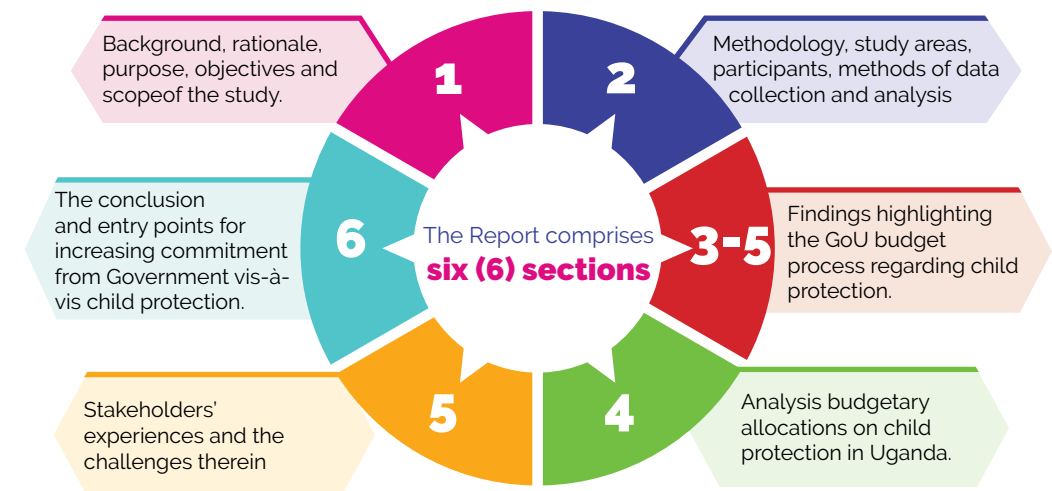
Background, rationale, purpose, objectives and scopeof the study.

1

2

Methodology, study areas, participants, methods of data collection and analysis

The conclusion and entry points for increasing commitment from Government vis-à-vis child protection.

6

The Report comprises
six (6) sections

3-5

Findings highlighting the GoU budget process regarding child protection.

Stakeholders' experiences and the challenges therein

5

4

Analysis budgetary allocations on child protection in Uganda.